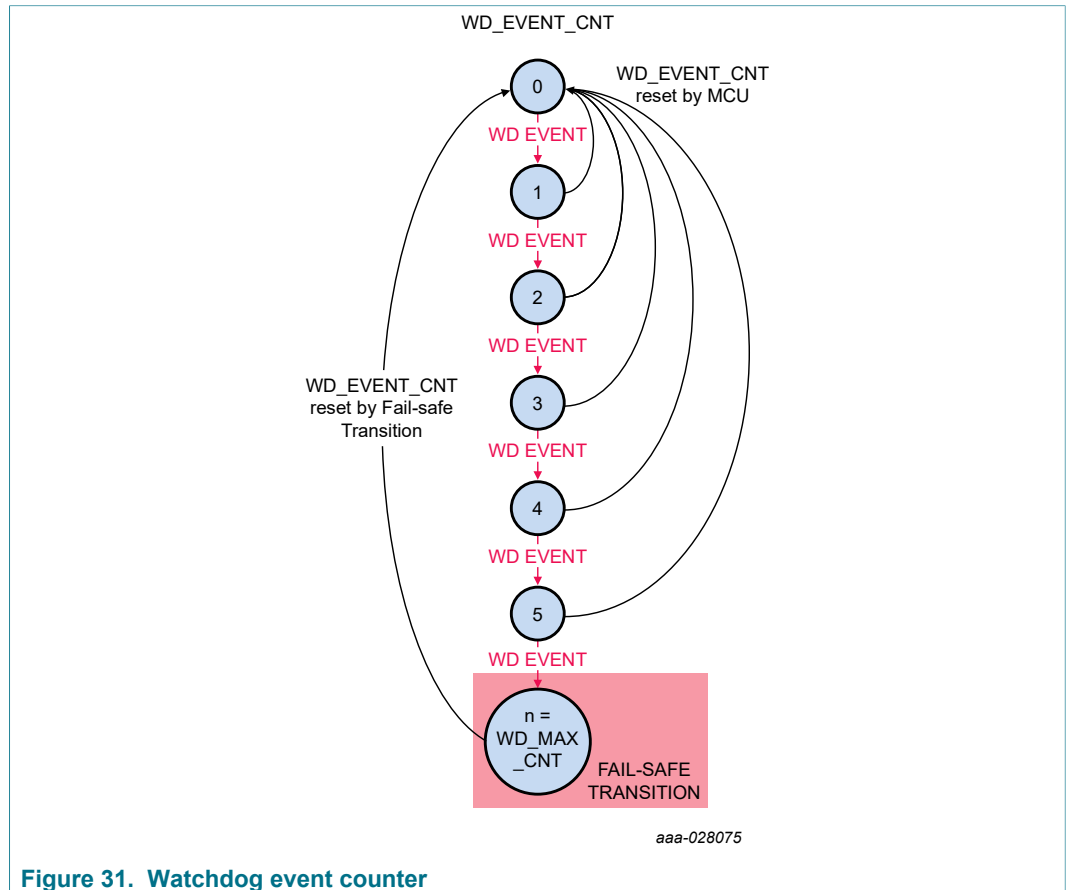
WD_EVENT_CNT

0

WD_EVENT_CNT reset by MCU

WD EVENT

1

WD EVENT

2

WD EVENT

WD_EVENT_CNT reset by Fail-safe Transition

3

WD EVENT

4

WD EVENT

5

WD EVENT

n = WD_MAX _CNT

FAIL-SAFE TRANSITION

aaa-028075

Figure 31. Watchdog event counter